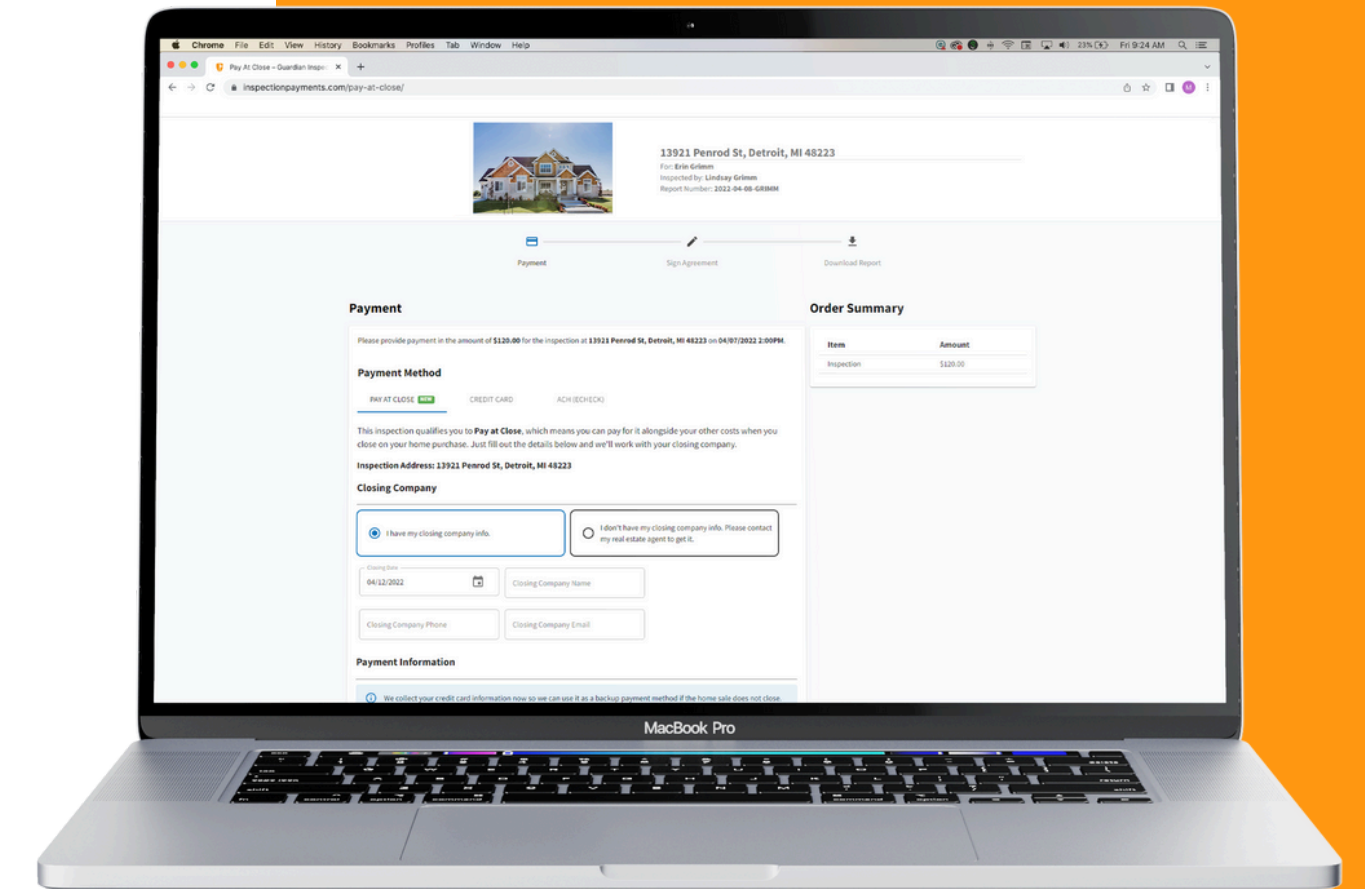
Chrome File Edit View History Bookmarks Profiles Tab Window Help

23% Fri 9:24 AM

Pay At Close – Guardian Inspec

inspectionpayments.com/pay-at-close/

13921 Penrod St, Detroit, MI 48223
For: Erin Grimm
Inspected by: Lindsay Grimm
Report Number: 2022-04-08-GRIMM

Payment
Sign Agreement
Download Report

Payment

Please provide payment in the amount of $120.00 for the inspection at 13921 Penrod St, Detroit, MI 48223 on 04/07/2022 2:00PM.

Payment Method

PAY AT CLOSE NEW
CREDIT CARD
ACH (ECHECK)

This inspection qualifies you to Pay at Close, which means you can pay for it alongside your other costs when you close on your home purchase. Just fill out the details below and we'll work with your closing company.

Inspection Address: 13921 Penrod St, Detroit, MI 48223

Closing Company

I have my closing company info.

I don't have my closing company info. Please contact my real estate agent to get it.

Closing Date
04/12/2022

Closing Company Name

Closing Company Phone

Closing Company Email

Payment Information

We collect your credit card information now so we can use it as a backup payment method if the home sale does not close.

Order Summary

| Item | Amount |
|---|---|
| Inspection | $120.00 |

MacBook Pro